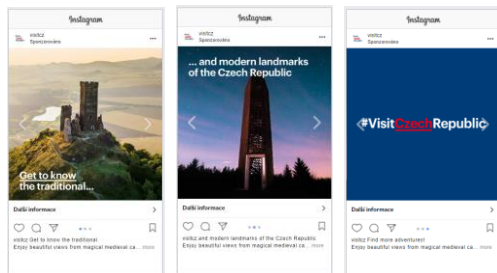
Instagram

visitcz
Sponzorováno

Get to know the traditional...

Další informace

visitcz Get to know the traditional
Enjoy beautiful views from magical medieval ca...

Instagram

visitcz
Sponzorováno

... and modern landmarks of the Czech Republic

Další informace

visitcz and modern landmarks of the Czech Republic
Enjoy beautiful views from magical medieval ca...

Instagram

visitcz
Sponzorováno

#VisitCzechRepublic

Další informace

visitcz Find more adventures!
Enjoy beautiful views from magical medieval ca...